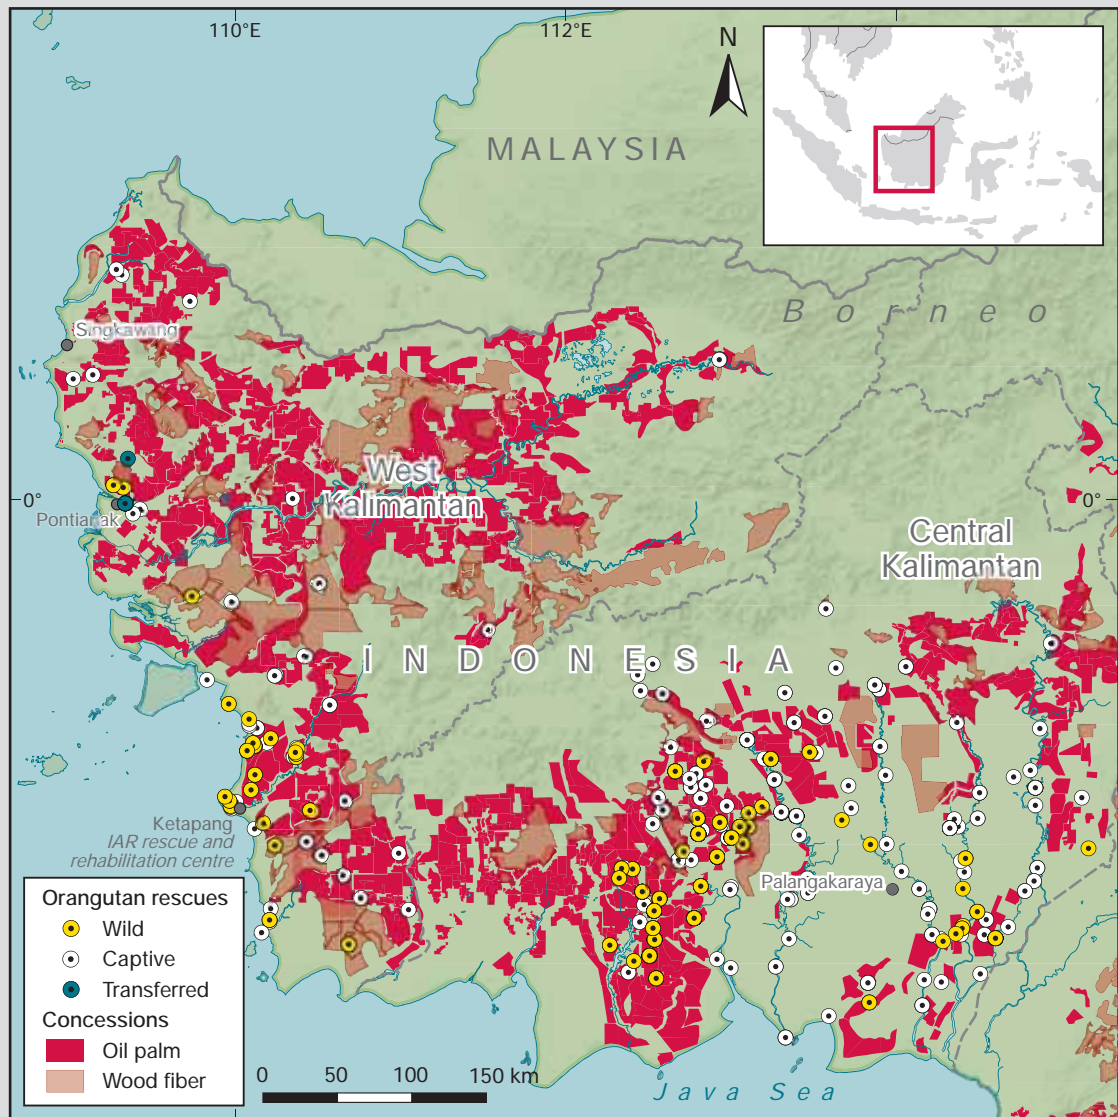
110°E

112°E

N

MALAYSIA

Borneo

Singkawang

West Kalimantan

0°

Pontianak

0°

Central Kalimantan

INDONESIA

Ketapang
IAR rescue and rehabilitation centre

Palangakaraya

Orangutan rescues
Wild
Captive
Transferred
Concessions
Oil palm
Wood fiber

0 50 100 150 km

Java Sea